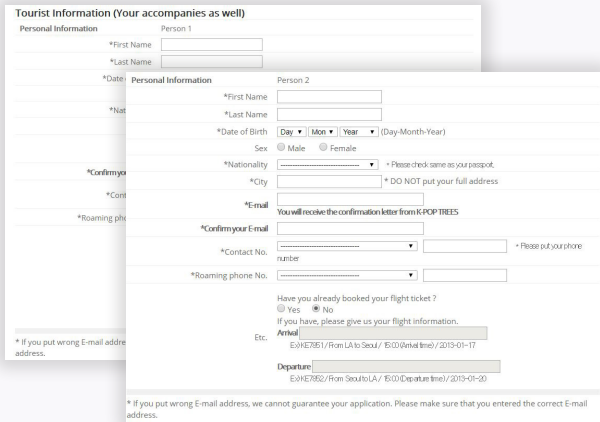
Tourist Information (Your accompanies as well)

Personal Information Person 1

*First Name

*Last Name

*Date

*Nat

*Confirm you

*Cont

*Roaming phon

* If you put wrong E-mail addre address.

Personal Information Person 2

*First Name

*Last Name

*Date of Birth Day ▾ Mon ▾ Year ▾ (Day-Month-Year)

Sex Male Female

*Nationality ------------------------------ ▾ * Please check same as your passport.

*City * DO NOT put your full address

*E-mail
You will receive the confirmation letter from K-POP TREES

*Confirm your E-mail

*Contact No. ------------------------------ ▾ * Please put your phone number

*Roaming phone No. ------------------------------ ▾

Have you already booked your flight ticket ?
Yes No
If you have, please give us your flight information.

Etc.

Arrival
Ex) KE7851 / From LA to Seoul / 15:00 (Arrival time) / 2013-01-17

Departure
Ex) KE7852 / From Seoul to LA / 15:00 (Departure time) / 2013-01-20

* If you put wrong E-mail address, we cannot guarantee your application. Please make sure that you entered the correct E-mail address.